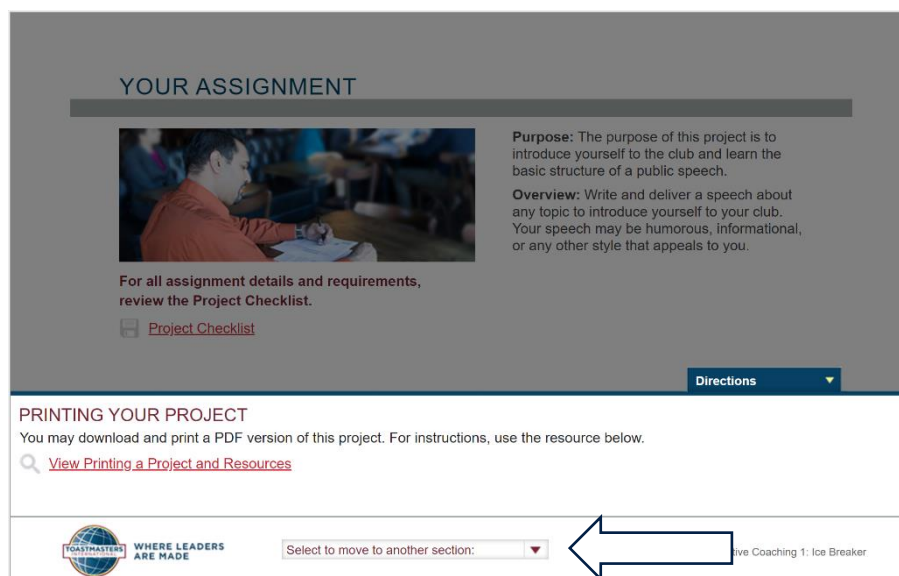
YOUR ASSIGNMENT

Purpose: The purpose of this project is to introduce yourself to the club and learn the basic structure of a public speech.

Overview: Write and deliver a speech about any topic to introduce yourself to your club. Your speech may be humorous, informational, or any other style that appeals to you.

For all assignment details and requirements, review the Project Checklist.

Project Checklist

Directions

PRINTING YOUR PROJECT

You may download and print a PDF version of this project. For instructions, use the resource below.

View Printing a Project and Resources

TOASTMASTERS INTERNATIONAL WHERE LEADERS ARE MADE

Select to move to another section:

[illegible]tive Coaching 1: Ice Breaker